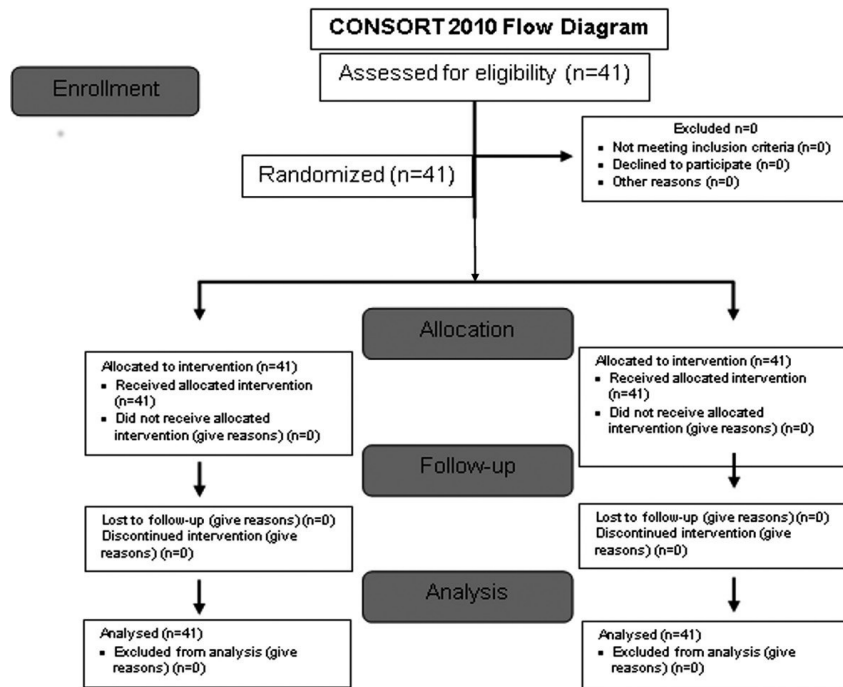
CONSORT 2010 Flow Diagram

Enrollment

Assessed for eligibility (n=41)

Excluded n=0
- Not meeting inclusion criteria (n=0)
- Declined to participate (n=0)
- Other reasons (n=0)

Randomized (n=41)

Allocation

Allocated to intervention (n=41)
- Received allocated intervention (n=41)
- Did not receive allocated intervention (give reasons) (n=0)

Allocated to intervention (n=41)
- Received allocated intervention (n=41)
- Did not receive allocated intervention (give reasons) (n=0)

Follow-up

Lost to follow-up (give reasons) (n=0)
Discontinued intervention (give reasons) (n=0)

Lost to follow-up (give reasons) (n=0)
Discontinued intervention (give reasons) (n=0)

Analysis

Analysed (n=41)
- Excluded from analysis (give reasons) (n=0)

Analysed (n=41)
- Excluded from analysis (give reasons) (n=0)